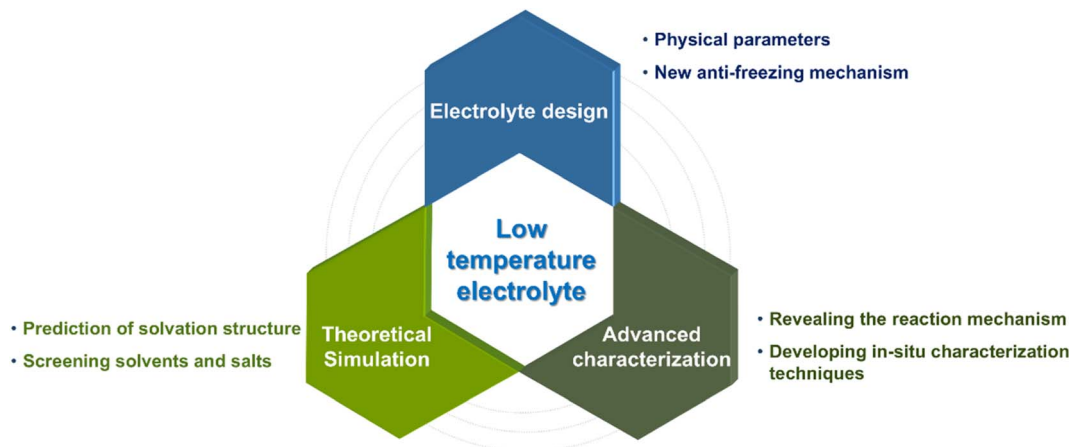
• Physical parameters
• New anti-freezing mechanism

Electrolyte design

Low temperature electrolyte

• Prediction of solvation structure
• Screening solvents and salts

Theoretical Simulation

Advanced characterization

• Revealing the reaction mechanism
• Developing in-situ characterization techniques